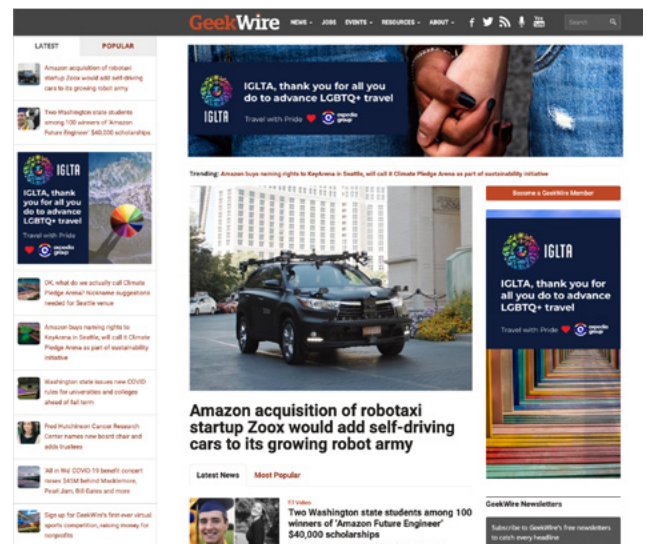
GeekWire NEWS JOBS EVENTS RESOURCES ABOUT Search

LATEST POPULAR

Amazon acquisition of robotaxi startup Zoox would add self-driving cars to its growing robot army

Two Washington state students among 100 winners of Amazon Future Engineer' $40,000 scholarships

IGLTA

IGLTA, thank you for all you do to advance LGBTQ+ travel

Travel with Pride

expedia group

OK, what do we actually call Climate Pledge Arena? Nickname suggestions needed for Seattle venue

Amazon buys naming rights to KeyArena in Seattle, will call it Climate Pledge Arena as part of sustainability initiative

Washington state issues new COVID rules for universities and colleges ahead of fall term

Fred Hutchinson Cancer Research Center names new board chair and adds trustees

'All in WA' COVID-19 benefit concert raises $45M behind Macklemore, Pearl Jam, Bill Gates and more

Sign up for GeekWire's first-ever virtual sports competition, raising money for nonprofits

IGLTA, thank you for all you do to advance LGBTQ+ travel

IGLTA

Travel with Pride

expedia group

Trending: Amazon buys naming rights to KeyArena in Seattle, will call it Climate Pledge Arena as part of sustainability initiative

Become a GeekWire Member

IGLTA

IGLTA, thank you for all you do to advance LGBTQ+ travel

Travel with Pride

expedia group

Amazon acquisition of robotaxi startup Zoox would add self-driving cars to its growing robot army

Latest News Most Popular

51 Video

Two Washington state students among 100 winners of 'Amazon Future Engineer' $40,000 scholarships

GeekWire Newsletters

Subscribe to GeekWire's free newsletters to catch every headline